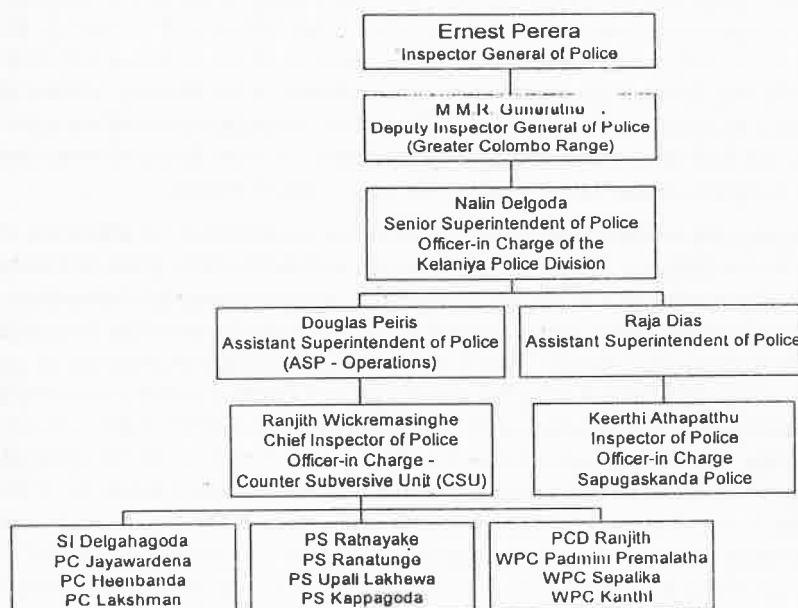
Ernest Perera
Inspector General of Police

M.M.R. Gunaratne
Deputy Inspector General of Police
(Greater Colombo Range)

Nalin Delgoda
Senior Superintendent of Police
Officer-in Charge of the
Kelaniya Police Division

Douglas Peiris
Assistant Superintendent of Police
(ASP - Operations)

Raja Dias
Assistant Superintendent of Police

Ranjith Wickremasinghe
Chief Inspector of Police
Officer-in Charge -
Counter Subversive Unit (CSU)

Keerthi Athapatthu
Inspector of Police
Officer-in Charge
Sapugaskanda Police

SI Delgahagoda
PC Jayawardena
PC Heenbanda
PC Lakshman

PS Ratnayake
PS Ranatunge
PS Upali Lakhewa
PS Kappagoda

PCD Ranjith
WPC Padmini Premalatha
WPC Sepalika
WPC Kanthi